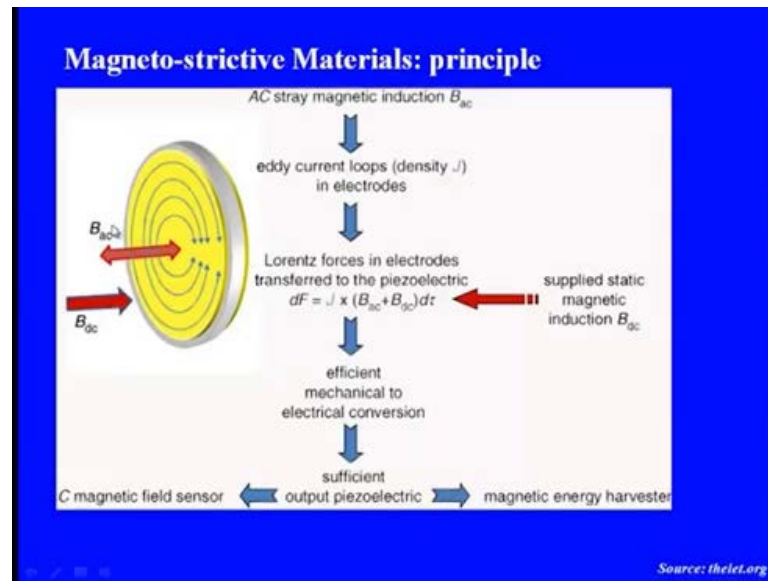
Magneto-strictive Materials: principle

AC stray magnetic induction $B_{ac}$

eddy current loops (density $J$) in electrodes

Lorentz forces in electrodes transferred to the piezoelectric $dF = J \times (B_{ac}+B_{dc})d\tau$

supplied static magnetic induction $B_{dc}$

$B_{ac}$

$B_{dc}$

efficient mechanical to electrical conversion

sufficient output piezoelectric

C magnetic field sensor

magnetic energy harvester

Source: theiet.org